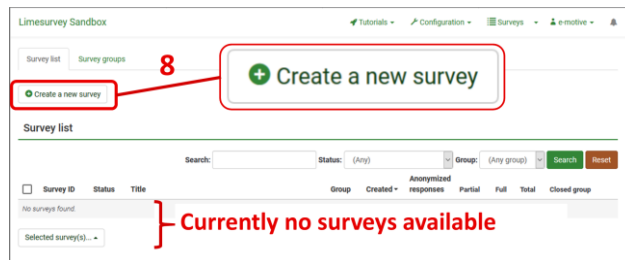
Limesurvey Sandbox

Tutorials ▾ Configuration ▾ Surveys ▾ e-motive ▾

Survey list Survey groups

8

Create a new survey

Create a new survey

Survey list

Search: Status: (Any) Group: (Any group) Search Reset

| | Survey ID | Status | Title | Group | Created ▾ | Anonymized responses | Partial | Full | Total | Closed group |
|---|---|---|---|---|---|---|---|---|---|---|
| No surveys found | | | | | | | | | | |

Currently no surveys available

Selected survey(s)... ▾